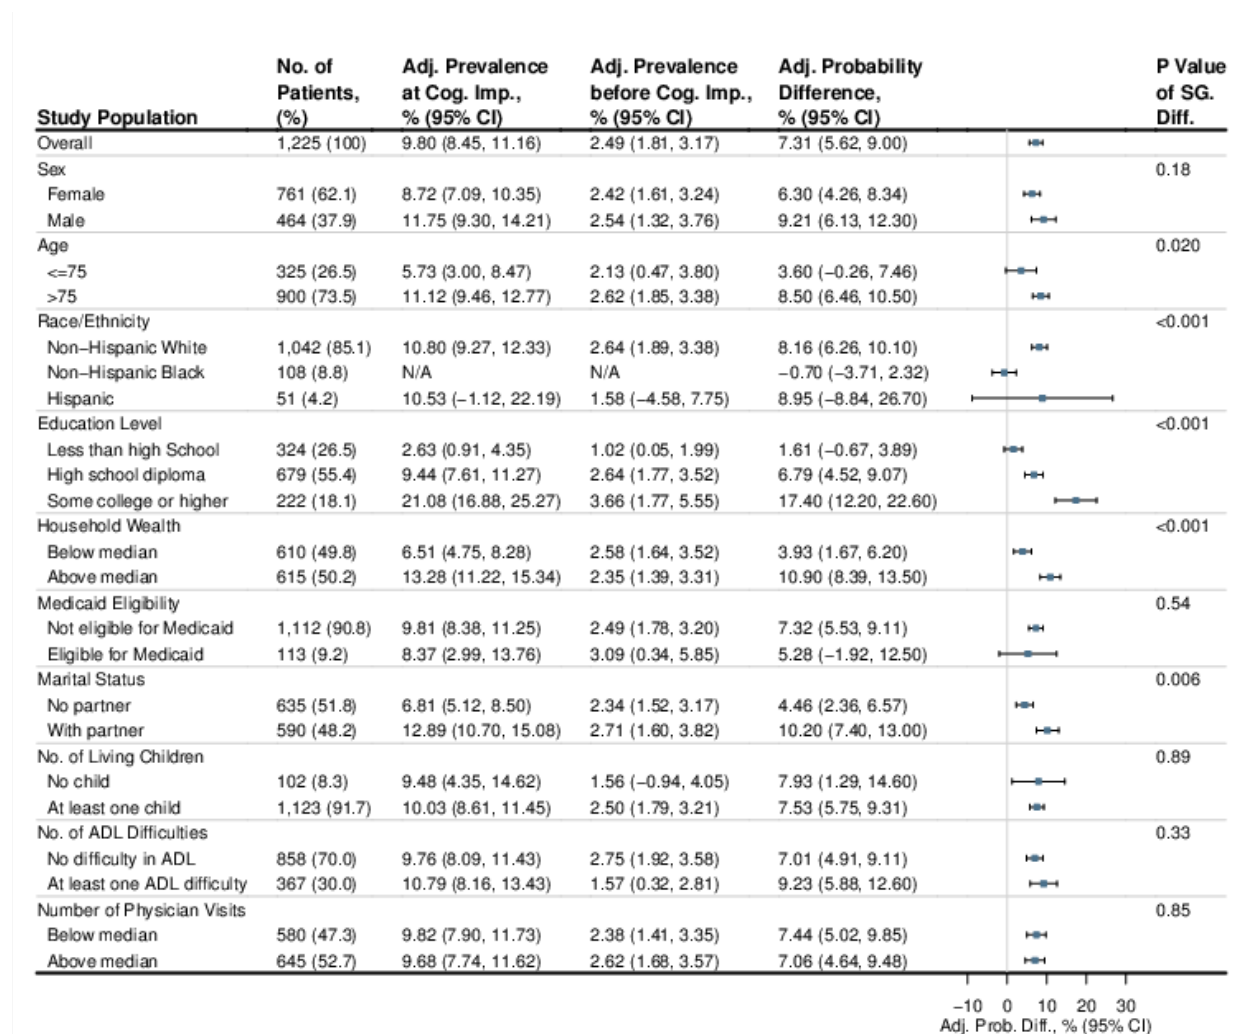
| Study Population | No. of Patients, (%) | Adj. Prevalence at Cog. Imp., % (95% CI) | Adj. Prevalence before Cog. Imp., % (95% CI) | Adj. Probability Difference, % (95% CI) | P Value of SG. Diff. |
|---|---|---|---|---|---|
| Overall | 1,225 (100) | 9.80 (8.45, 11.16) | 2.49 (1.81, 3.17) | 7.31 (5.62, 9.00) | |
| Sex | | | | | 0.18 |
| Female | 761 (62.1) | 8.72 (7.09, 10.35) | 2.42 (1.61, 3.24) | 6.30 (4.26, 8.34) | |
| Male | 464 (37.9) | 11.75 (9.30, 14.21) | 2.54 (1.32, 3.76) | 9.21 (6.13, 12.30) | |
| Age | | | | | 0.020 |
| <=75 | 325 (26.5) | 5.73 (3.00, 8.47) | 2.13 (0.47, 3.80) | 3.60 (−0.26, 7.46) | |
| >75 | 900 (73.5) | 11.12 (9.46, 12.77) | 2.62 (1.85, 3.38) | 8.50 (6.46, 10.50) | |
| Race/Ethnicity | | | | | <0.001 |
| Non−Hispanic White | 1,042 (85.1) | 10.80 (9.27, 12.33) | 2.64 (1.89, 3.38) | 8.16 (6.26, 10.10) | |
| Non−Hispanic Black | 108 (8.8) | N/A | N/A | −0.70 (−3.71, 2.32) | |
| Hispanic | 51 (4.2) | 10.53 (−1.12, 22.19) | 1.58 (−4.58, 7.75) | 8.95 (−8.84, 26.70) | |
| Education Level | | | | | <0.001 |
| Less than high School | 324 (26.5) | 2.63 (0.91, 4.35) | 1.02 (0.05, 1.99) | 1.61 (−0.67, 3.89) | |
| High school diploma | 679 (55.4) | 9.44 (7.61, 11.27) | 2.64 (1.77, 3.52) | 6.79 (4.52, 9.07) | |
| Some college or higher | 222 (18.1) | 21.08 (16.88, 25.27) | 3.66 (1.77, 5.55) | 17.40 (12.20, 22.60) | |
| Household Wealth | | | | | <0.001 |
| Below median | 610 (49.8) | 6.51 (4.75, 8.28) | 2.58 (1.64, 3.52) | 3.93 (1.67, 6.20) | |
| Above median | 615 (50.2) | 13.28 (11.22, 15.34) | 2.35 (1.39, 3.31) | 10.90 (8.39, 13.50) | |
| Medicaid Eligibility | | | | | 0.54 |
| Not eligible for Medicaid | 1,112 (90.8) | 9.81 (8.38, 11.25) | 2.49 (1.78, 3.20) | 7.32 (5.53, 9.11) | |
| Eligible for Medicaid | 113 (9.2) | 8.37 (2.99, 13.76) | 3.09 (0.34, 5.85) | 5.28 (−1.92, 12.50) | |
| Marital Status | | | | | 0.006 |
| No partner | 635 (51.8) | 6.81 (5.12, 8.50) | 2.34 (1.52, 3.17) | 4.46 (2.36, 6.57) | |
| With partner | 590 (48.2) | 12.89 (10.70, 15.08) | 2.71 (1.60, 3.82) | 10.20 (7.40, 13.00) | |
| No. of Living Children | | | | | 0.89 |
| No child | 102 (8.3) | 9.48 (4.35, 14.62) | 1.56 (−0.94, 4.05) | 7.93 (1.29, 14.60) | |
| At least one child | 1,123 (91.7) | 10.03 (8.61, 11.45) | 2.50 (1.79, 3.21) | 7.53 (5.75, 9.31) | |
| No. of ADL Difficulties | | | | | 0.33 |
| No difficulty in ADL | 858 (70.0) | 9.76 (8.09, 11.43) | 2.75 (1.92, 3.58) | 7.01 (4.91, 9.11) | |
| At least one ADL difficulty | 367 (30.0) | 10.79 (8.16, 13.43) | 1.57 (0.32, 2.81) | 9.23 (5.88, 12.60) | |
| Number of Physician Visits | | | | | 0.85 |
| Below median | 580 (47.3) | 9.82 (7.90, 11.73) | 2.38 (1.41, 3.35) | 7.44 (5.02, 9.85) | |
| Above median | 645 (52.7) | 9.68 (7.74, 11.62) | 2.62 (1.68, 3.57) | 7.06 (4.64, 9.48) | |

−10 0 10 20 30
Adj. Prob. Diff., % (95% CI)